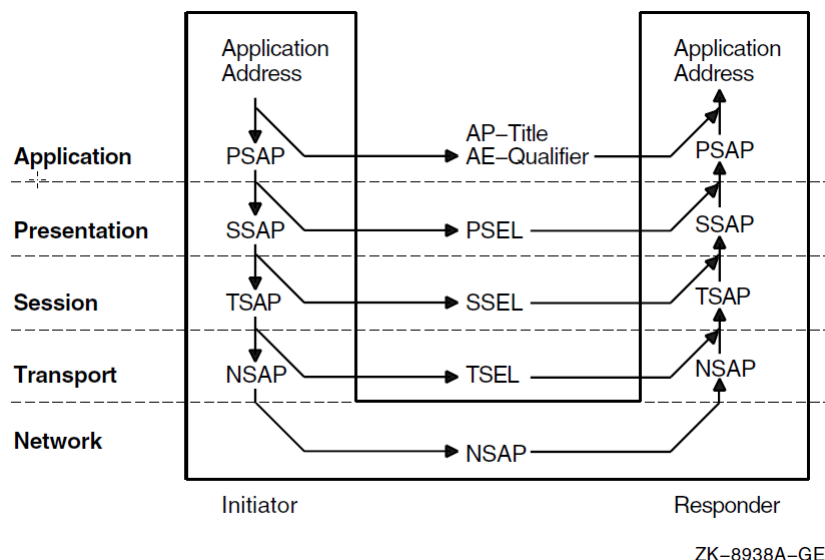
Application Address

Application Address

Application

PSAP

AP–Title
AE–Qualifier

PSAP

Presentation

SSAP

PSEL

SSAP

Session

TSAP

SSEL

TSAP

Transport

NSAP

TSEL

NSAP

Network

NSAP

Initiator

Responder

ZK–8938A–GE